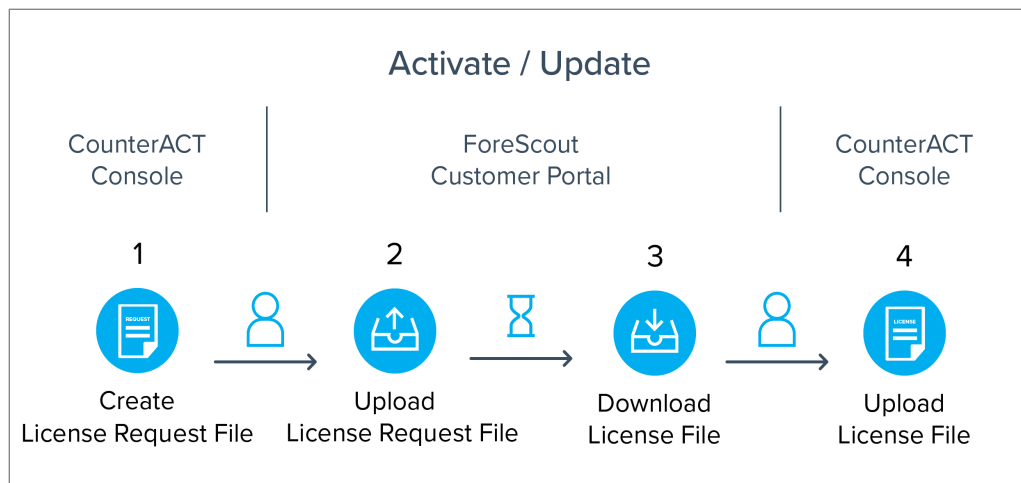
Activate / Update

CounterACT Console

ForeScout Customer Portal

CounterACT Console

1

REQUEST

Create License Request File

2

Upload License Request File

3

Download License File

4

LICENSE

Upload License File